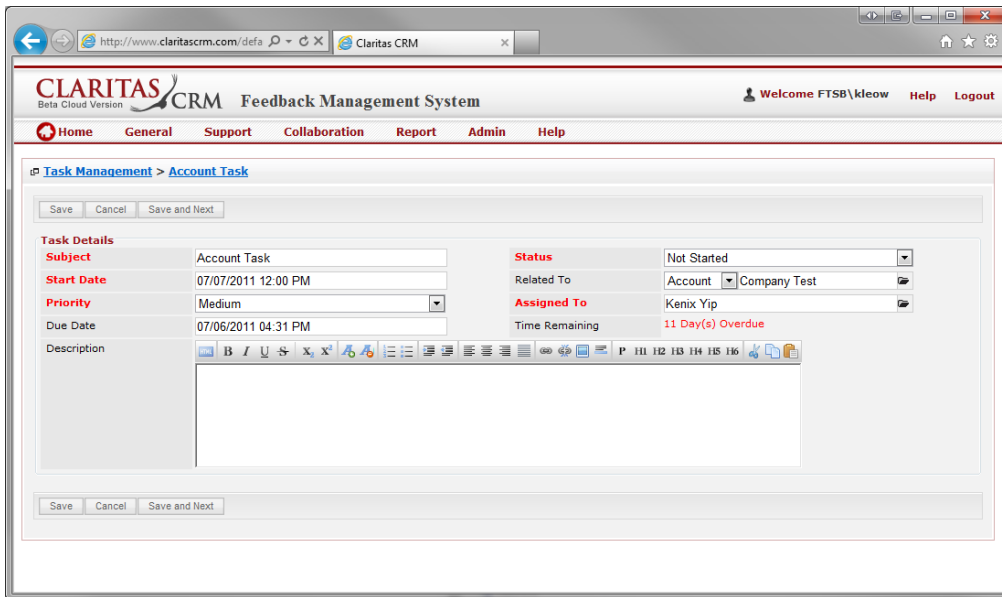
http://www.claritascrm.com/defa
Claritas CRM

CLARITAS CRM
Beta Cloud Version
Feedback Management System

Welcome FTSB\kleow Help Logout

Home General Support Collaboration Report Admin Help

Task Management > Account Task

Save Cancel Save and Next

Task Details

| Subject | Account Task | Status | Not Started |
|---|---|---|---|
| Start Date | 07/07/2011 12:00 PM | Related To | Account Company Test |
| Priority | Medium | Assigned To | Kenix Yip |
| Due Date | 07/06/2011 04:31 PM | Time Remaining | 11 Day(s) Overdue |
| Description | | | |

B I U S $x_2$ $x^2$ P H1 H2 H3 H4 H5 H6

Save Cancel Save and Next